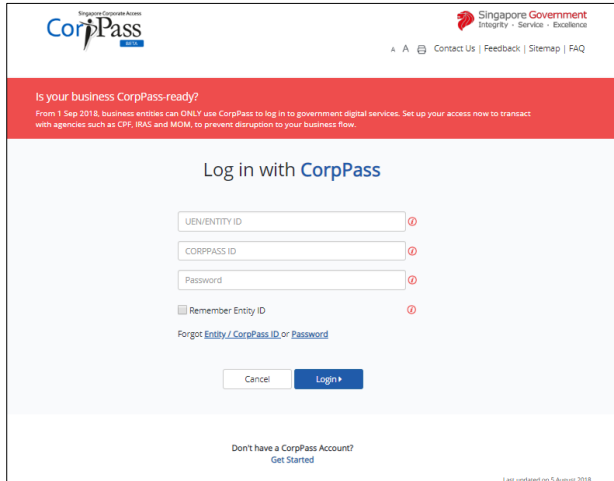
Singapore Corporate Access
CorpPass
BETA

Singapore Government
Integrity · Service · Excellence

A A Contact Us | Feedback | Sitemap | FAQ

Is your business CorpPass-ready?
From 1 Sep 2018, business entities can ONLY use CorpPass to log in to government digital services. Set up your access now to transact with agencies such as CPF, IRAS and MOM, to prevent disruption to your business flow.

Log in with CorpPass

UEN/ENTITY ID

CORPPASS ID

Password

Remember Entity ID

Forgot Entity / CorpPass ID or Password

Cancel

Login

Don't have a CorpPass Account?
Get Started

Last updated on 5 August 2018